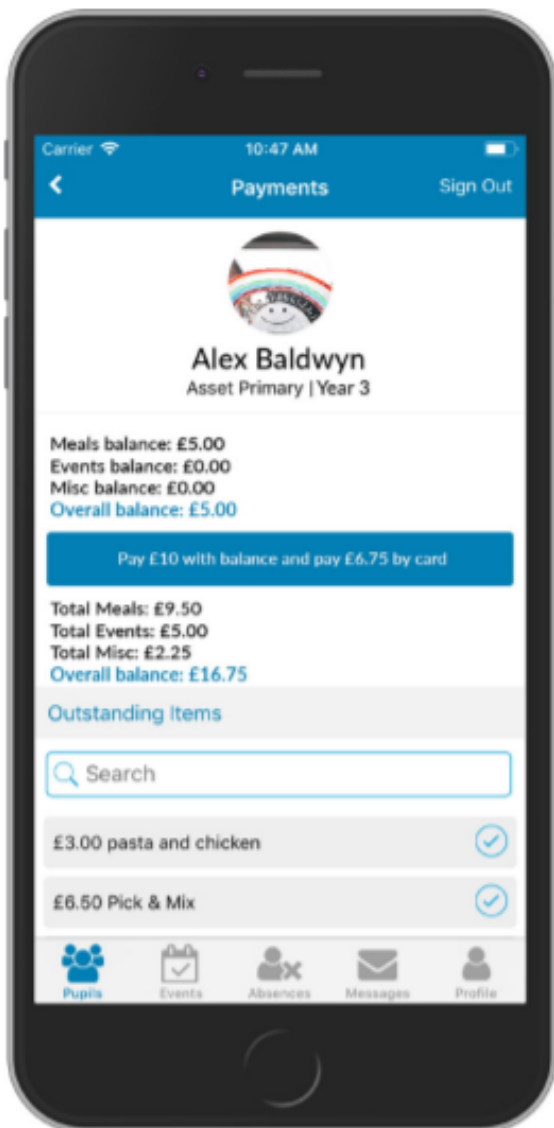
Carrier 10:47 AM

Payments Sign Out

Alex Baldwyn
Asset Primary | Year 3

Meals balance: £5.00
Events balance: £0.00
Misc balance: £0.00
Overall balance: £5.00

Pay £10 with balance and pay £6.75 by card

Total Meals: £9.50
Total Events: £5.00
Total Misc: £2.25
Overall balance: £16.75

Outstanding Items

Search

£3.00 pasta and chicken

£6.50 Pick & Mix

Pupils Events Absences Messages Profile